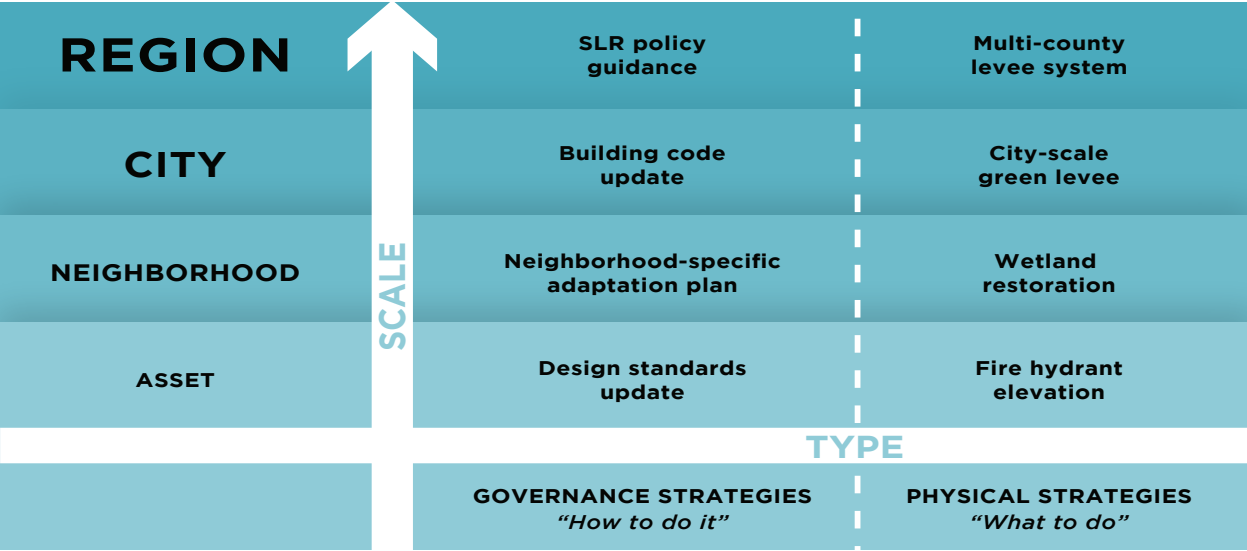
| | | |
|---|---|---|
| REGION | SLR policy guidance | Multi-county levee system |
| CITY | Building code update | City-scale green levee |
| NEIGHBORHOOD | Neighborhood-specific adaptation plan | Wetland restoration |
| ASSET | Design standards update | Fire hydrant elevation |
| | GOVERNANCE STRATEGIES “How to do it” | PHYSICAL STRATEGIES “What to do” |

SCALE

TYPE